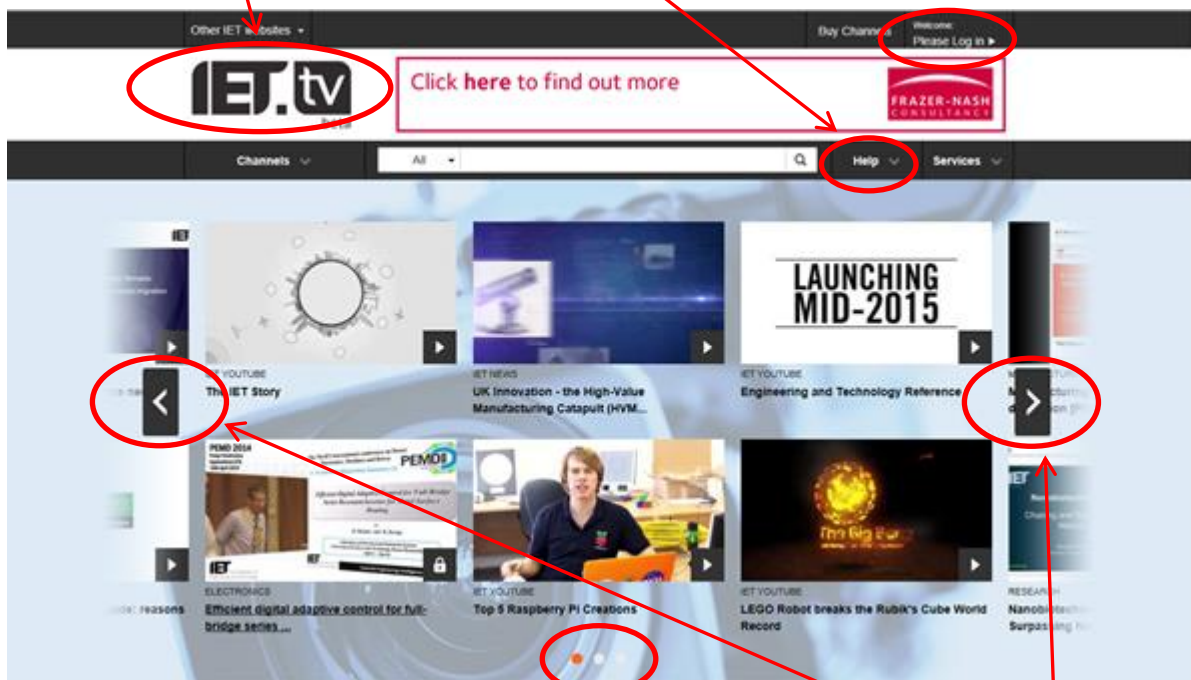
Other IET websites ▾

Buy Channels

Welcome:
Please Log in ▸

IET.tv

Click here to find out more

FRAZER-NASH CONSULTANCY

Channels

All

Help

Services

LAUNCHING MID-2015

IET YOUTUBE
The IET Story

IET NEWS
UK Innovation - the High-Value Manufacturing Catapult (HVM...

IET YOUTUBE
Engineering and Technology Reference

PEMD 2014

PEMD

ELECTRONICS
Efficient digital adaptive control for full-bridge series ...

IET YOUTUBE
Top 5 Raspberry Pi Creations

IET YOUTUBE
LEGO Robot breaks the Rubik's Cube World Record

RESEARCH
Nanobiotech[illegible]
Surpassing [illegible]

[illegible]de: reasons